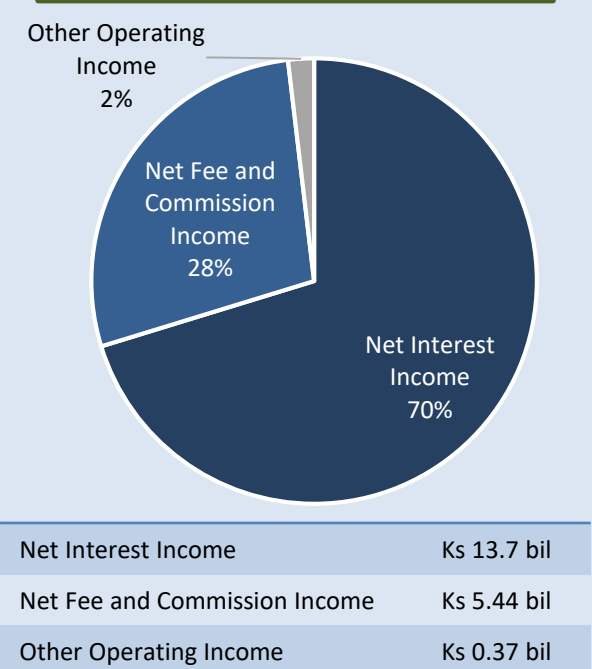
Other Operating Income 2%

Net Fee and Commission Income 28%

Net Interest Income 70%

| | |
|---|---|
| Net Interest Income | Ks 13.7 bil |
| Net Fee and Commission Income | Ks 5.44 bil |
| Other Operating Income | Ks 0.37 bil |